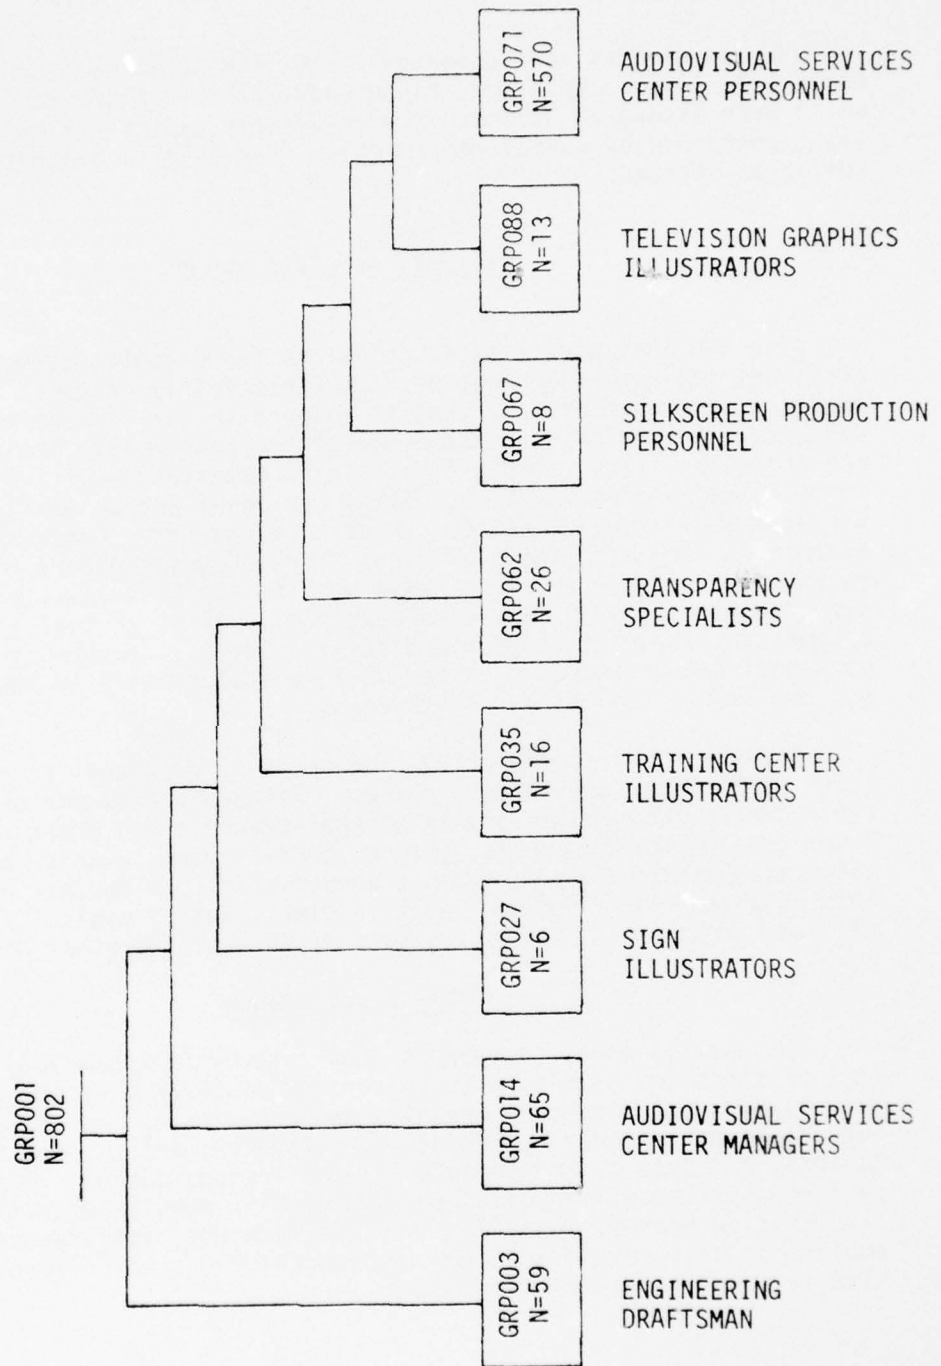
GRP071
N=570

AUDIOVISUAL SERVICES CENTER PERSONNEL

GRP088
N=13

TELEVISION GRAPHICS ILLUSTRATORS

GRP067
N=8

SILKSCREEN PRODUCTION PERSONNEL

GRP062
N=26

TRANSPARENCY SPECIALISTS

GRP035
N=16

TRAINING CENTER ILLUSTRATORS

GRP027
N=6

SIGN ILLUSTRATORS

GRP001
N=802

GRP014
N=65

AUDIOVISUAL SERVICES CENTER MANAGERS

GRP003
N=59

ENGINEERING DRAFTSMAN